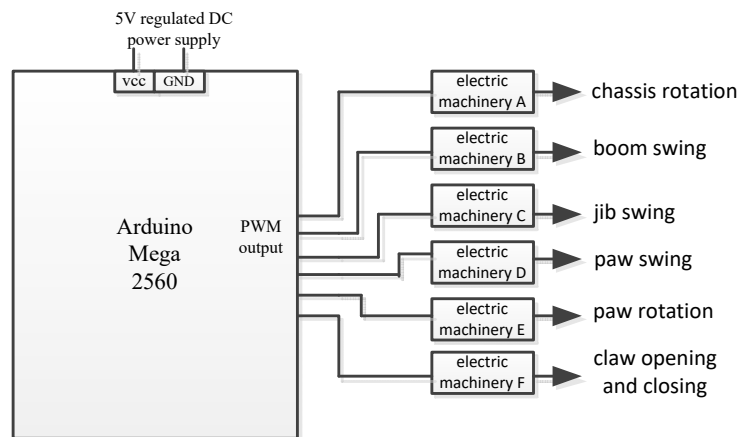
5V regulated DC power supply

vcc GND

Arduino Mega 2560

PWM output

electric machinery A

chassis rotation

electric machinery B

boom swing

electric machinery C

jib swing

electric machinery D

paw swing

electric machinery E

paw rotation

electric machinery F

claw opening and closing